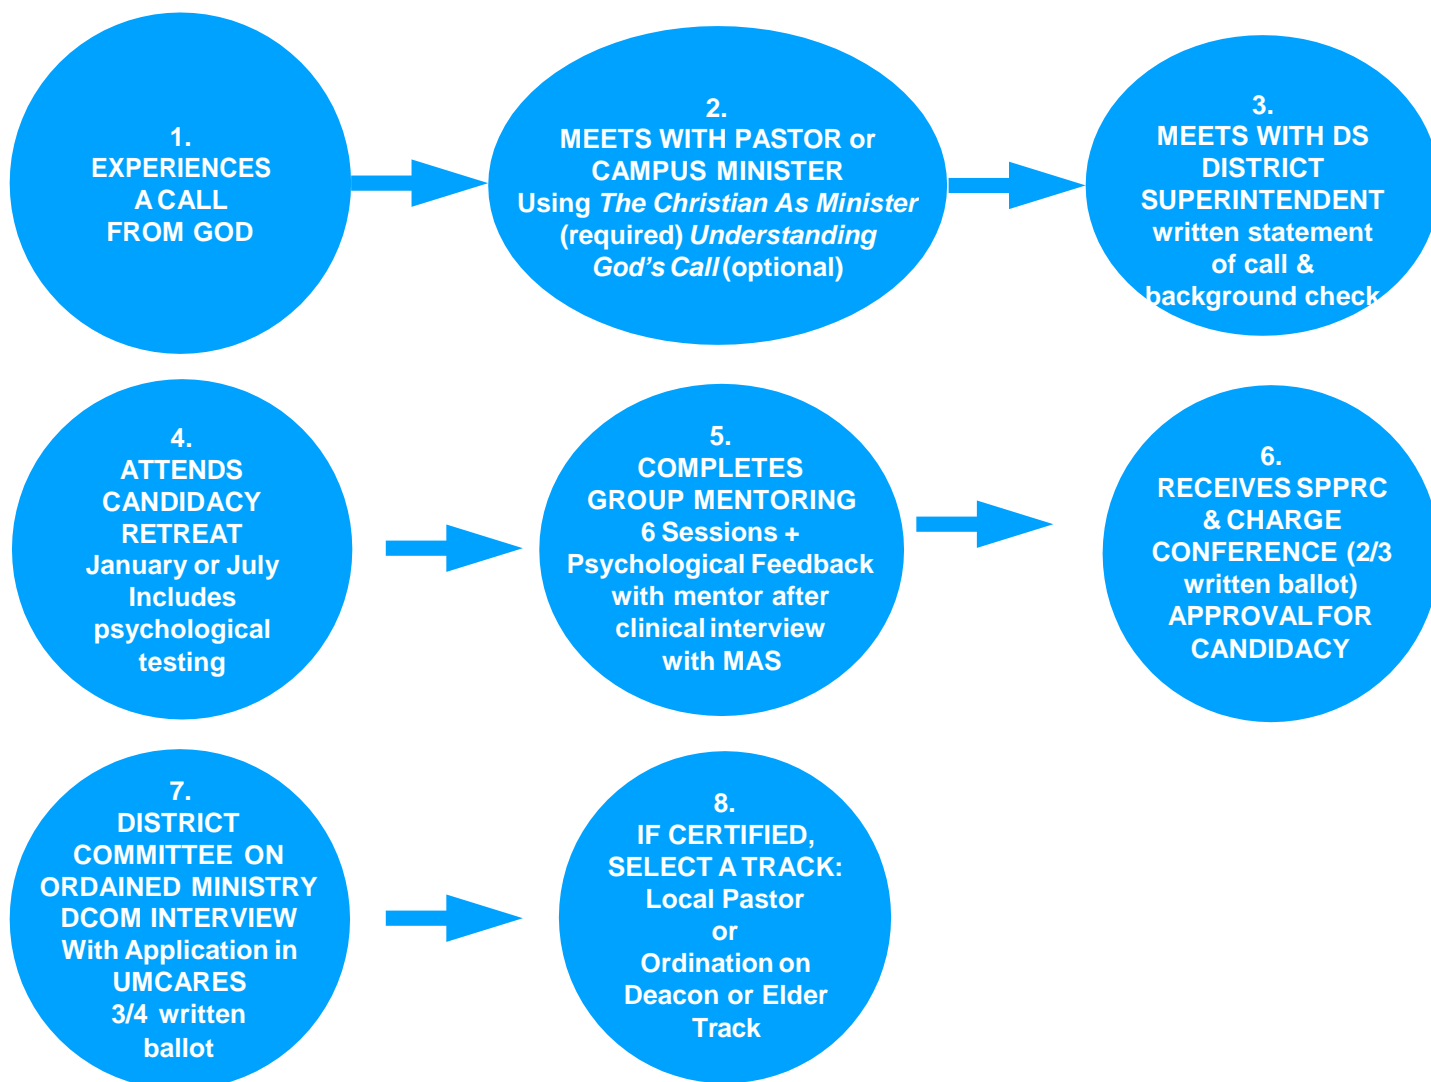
1.
EXPERIENCES
A CALL
FROM GOD

2.
MEETS WITH PASTOR or CAMPUS MINISTER
Using *The Christian As Minister* (required) *Understanding God's Call* (optional)

3.
MEETS WITH DS
DISTRICT SUPERINTENDENT
written statement of call & background check

4.
ATTENDS CANDIDACY RETREAT
January or July
Includes psychological testing

5.
COMPLETES GROUP MENTORING
6 Sessions +
Psychological Feedback with mentor after clinical interview with MAS

6.
RECEIVES SPPRC & CHARGE CONFERENCE (2/3 written ballot) APPROVAL FOR CANDIDACY

7.
DISTRICT COMMITTEE ON ORDAINED MINISTRY
DCOM INTERVIEW
With Application in UMCARES
3/4 written ballot

8.
IF CERTIFIED, SELECT A TRACK:
Local Pastor
or
Ordination on Deacon or Elder Track